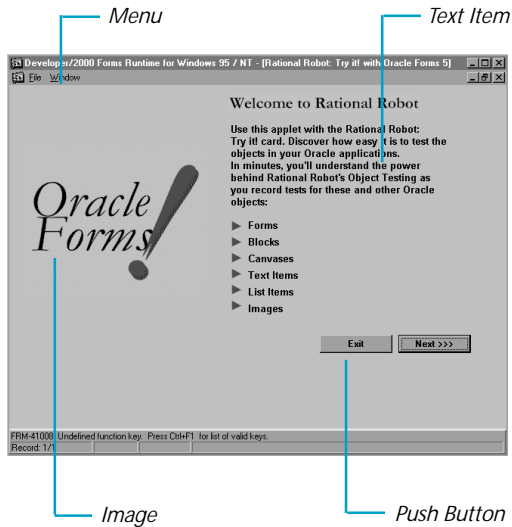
Menu

Text Item

Developer/2000 Forms Runtime for Windows 95 / NT - [Rational Robot: Try it! with Oracle Forms 5]

File Window

Welcome to Rational Robot

Use this applet with the Rational Robot: Try it! card. Discover how easy it is to test the objects in your Oracle applications. In minutes, you'll understand the power behind Rational Robot's Object Testing as you record tests for these and other Oracle objects:

Oracle Forms!

▶ Forms
▶ Blocks
▶ Canvases
▶ Text Items
▶ List Items
▶ Images

Exit

Next >>>

FRM-41008: Undefined function key. Press Ctrl+F1 for list of valid keys.
Record: 1/1

Image

Push Button